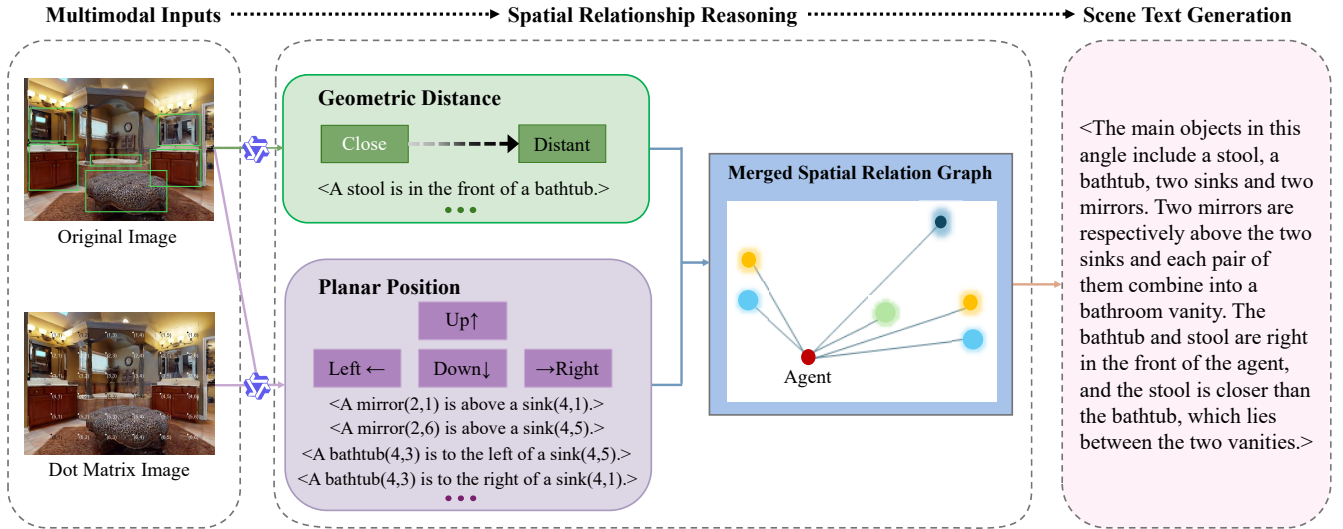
Multimodal Inputs Spatial Relationship Reasoning Scene Text Generation

Original Image

Dot Matrix Image

Geometric Distance

Close Distant

<A stool is in the front of a bathtub.>

• • •

Planar Position

Up↑

Left ← Down↓ →Right

<A mirror(2,1) is above a sink(4,1).>
<A mirror(2,6) is above a sink(4,5).>
<A bathtub(4,3) is to the left of a sink(4,5).>
<A bathtub(4,3) is to the right of a sink(4,1).>

• • •

Merged Spatial Relation Graph

Agent

<The main objects in this angle include a stool, a bathtub, two sinks and two mirrors. Two mirrors are respectively above the two sinks and each pair of them combine into a bathroom vanity. The bathtub and stool are right in the front of the agent, and the stool is closer than the bathtub, which lies between the two vanities.>